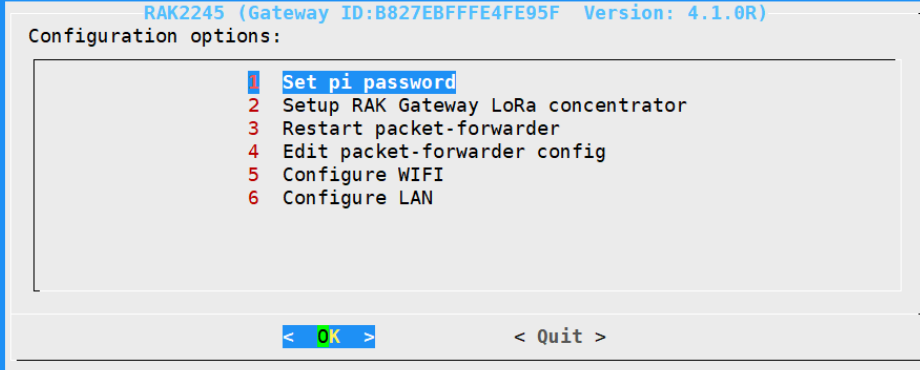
RAK2245 (Gateway ID:B827EBFFFE4FE95F Version: 4.1.0R)
Configuration options:

1 Set pi password
2 Setup RAK Gateway LoRa concentrator
3 Restart packet-forwarder
4 Edit packet-forwarder config
5 Configure WIFI
6 Configure LAN

< OK > < Quit >